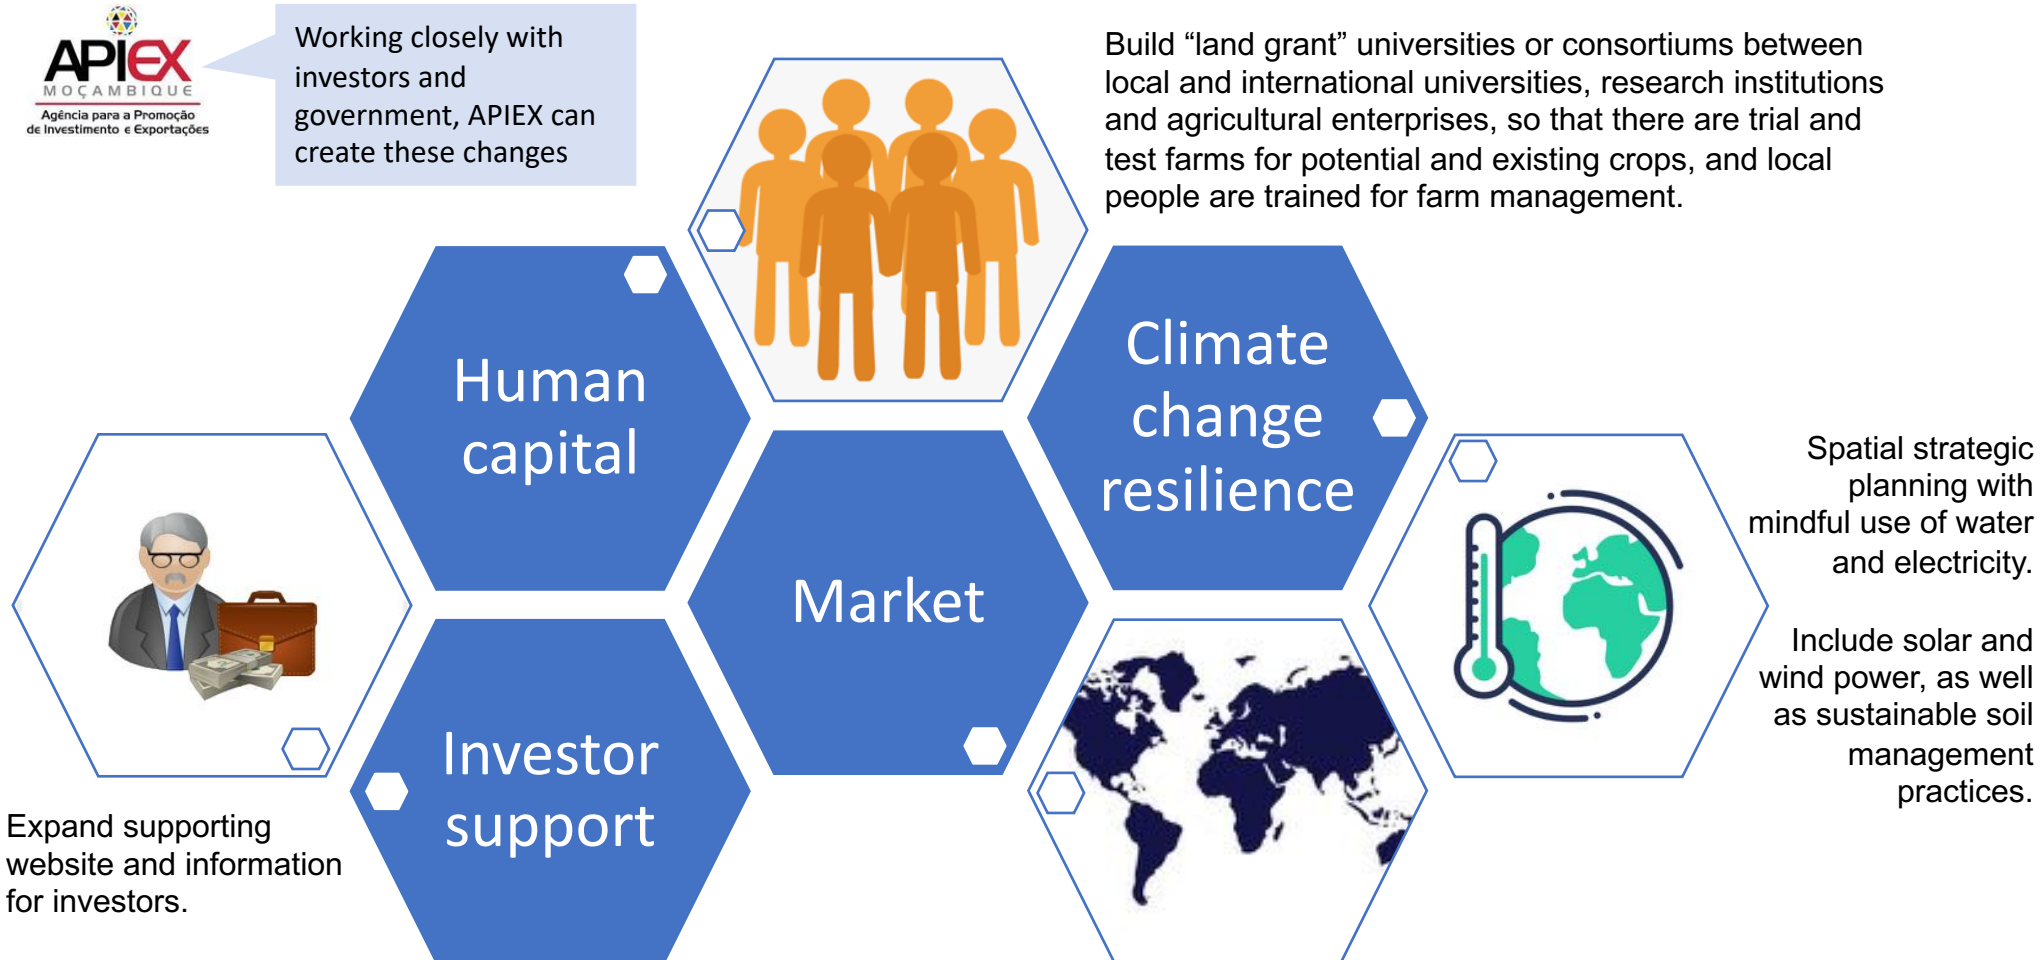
APIEX
MOÇAMBIQUE
Agência para a Promoção de Investimento e Exportações

Working closely with investors and government, APIEX can create these changes

Build "land grant" universities or consortiums between local and international universities, research institutions and agricultural enterprises, so that there are trial and test farms for potential and existing crops, and local people are trained for farm management.

Human capital

Climate change resilience

Market

Investor support

Spatial strategic planning with mindful use of water and electricity.

Include solar and wind power, as well as sustainable soil management practices.

Expand supporting website and information for investors.